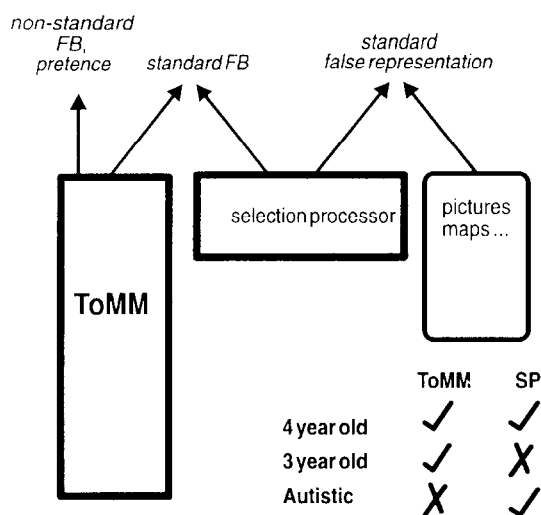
non-standard FB, pretence

standard FB

standard false representation

ToMM

selection processor

pictures maps ...

| | ToMM | SP |
|---|---|---|
| 4 year old | ✓ | ✓ |
| 3 year old | ✓ | ✗ |
| Autistic | ✗ | ✓ |